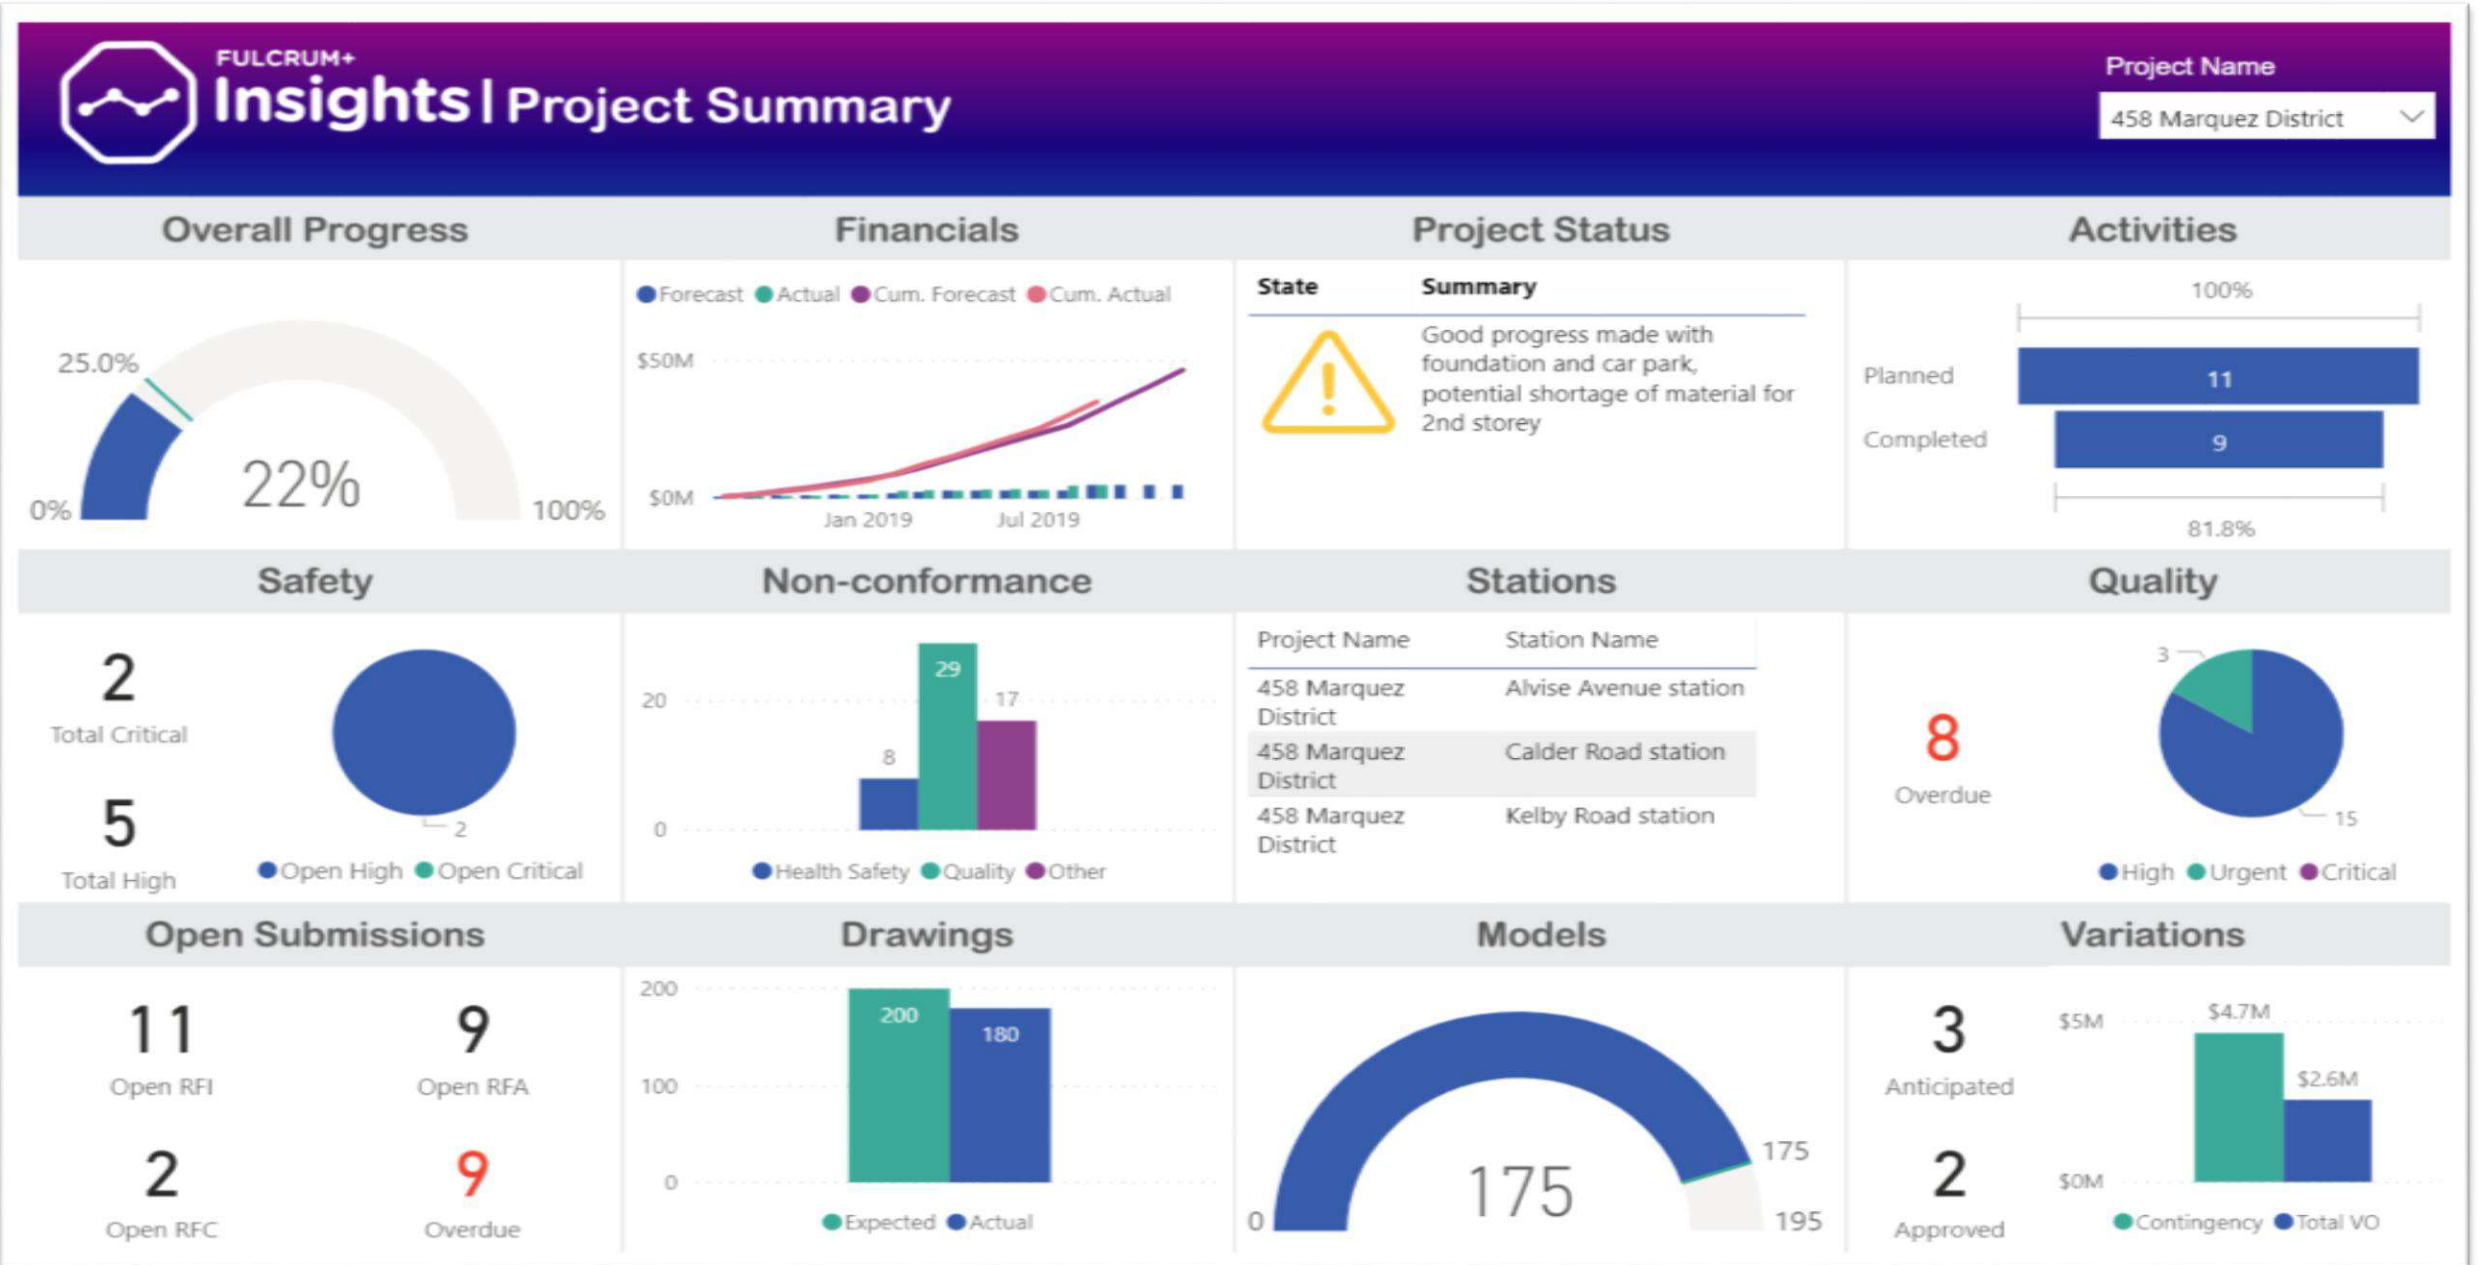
FULCRUM+
Insights | Project Summary

Project Name
458 Marquez District

Overall Progress
25.0%
0%
22%
100%

Financials
Forecast Actual Cum. Forecast Cum. Actual
$50M
$0M
Jan 2019
Jul 2019

Project Status
| State | Summary |
|---|---|
| | Good progress made with foundation and car park, potential shortage of material for 2nd storey |

Activities
100%
Planned 11
Completed 9
81.8%

Safety
2
Total Critical
5
Total High
2
Open High Open Critical

Non-conformance
20
0
8
29
17
Health Safety Quality Other

Stations
| Project Name | Station Name |
|---|---|
| 458 Marquez District | Alvise Avenue station |
| 458 Marquez District | Calder Road station |
| 458 Marquez District | Kelby Road station |

Quality
8
Overdue
3
15
High Urgent Critical

Open Submissions
11
Open RFI
9
Open RFA
2
Open RFC
9
Overdue

Drawings
200
100
0
200
180
Expected Actual

Models
0
175
175
195

Variations
3
Anticipated
2
Approved
$5M
$0M
$4.7M
$2.6M
Contingency Total VO